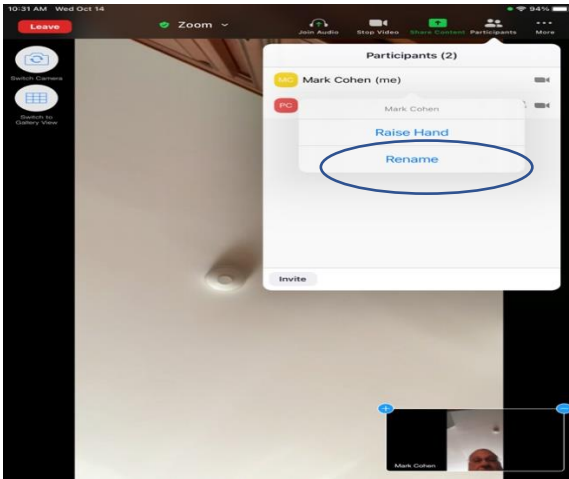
10:31 AM Wed Oct 14

94%

Leave

Zoom

Join Audio

Stop Video

Share Content

Participants

More

Switch Camera

Switch to Gallery View

Participants (2)

MC Mark Cohen (me)

PC

Mark Cohen

Raise Hand

Rename

Invite

Mark Cohen